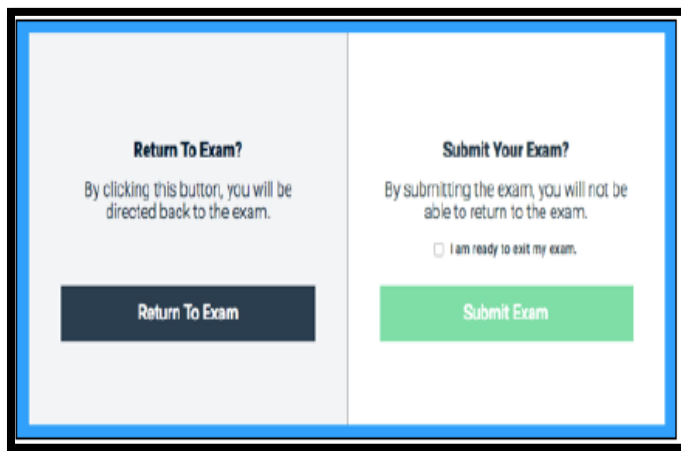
Return To Exam?

By clicking this button, you will be directed back to the exam.

Return To Exam

Submit Your Exam?

By submitting the exam, you will not be able to return to the exam.

I am ready to exit my exam.

Submit Exam